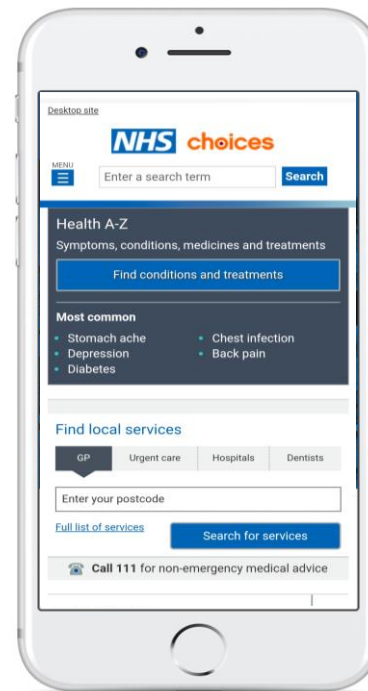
Desktop site

NHS choices

MENU

Enter a search term

Search

Health A-Z

Symptoms, conditions, medicines and treatments

Find conditions and treatments

Most common

Stomach ache
Depression
Diabetes
Chest infection
Back pain

Find local services

| GP | Urgent care | Hospitals | Dentists |
|---|---|---|---|

Enter your postcode

Full list of services

Search for services

Call 111 for non-emergency medical advice